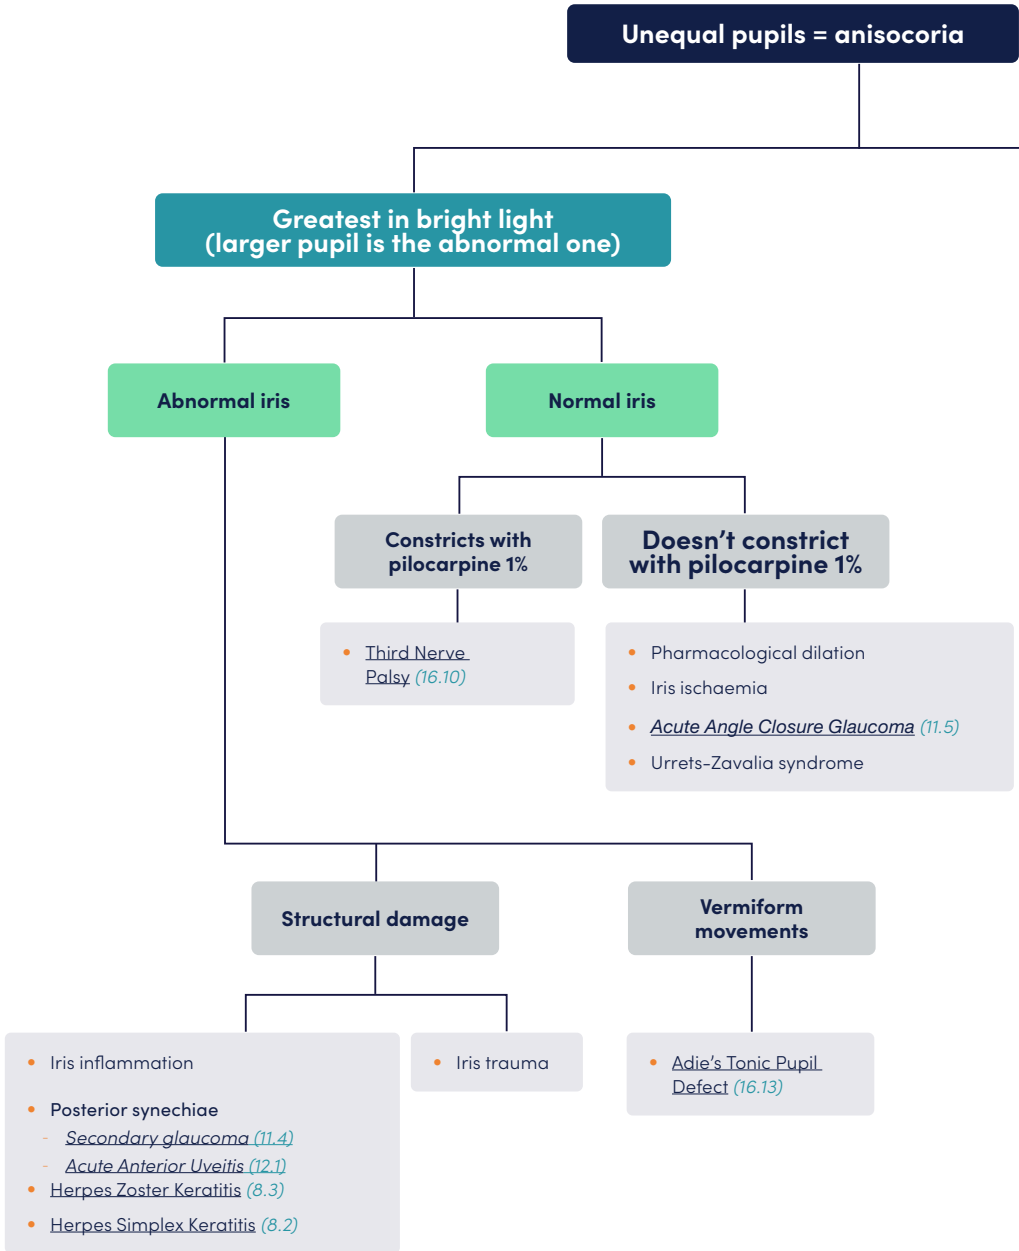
Unequal pupils = anisocoria

Greatest in bright light (larger pupil is the abnormal one)

Abnormal iris

Normal iris

Constricts with pilocarpine 1%

Doesn’t constrict with pilocarpine 1%

- Third Nerve Palsy (16.10)

- Pharmacological dilation
- Iris ischaemia
- Acute Angle Closure Glaucoma (11.5)
- Urrets-Zavalia syndrome

Structural damage

Vermiform movements

- Iris inflammation
- Posterior synechiae
  - Secondary glaucoma (11.4)
  - Acute Anterior Uveitis (12.1)
- Herpes Zoster Keratitis (8.3)
- Herpes Simplex Keratitis (8.2)

- Iris trauma

- Adie’s Tonic Pupil Defect (16.13)